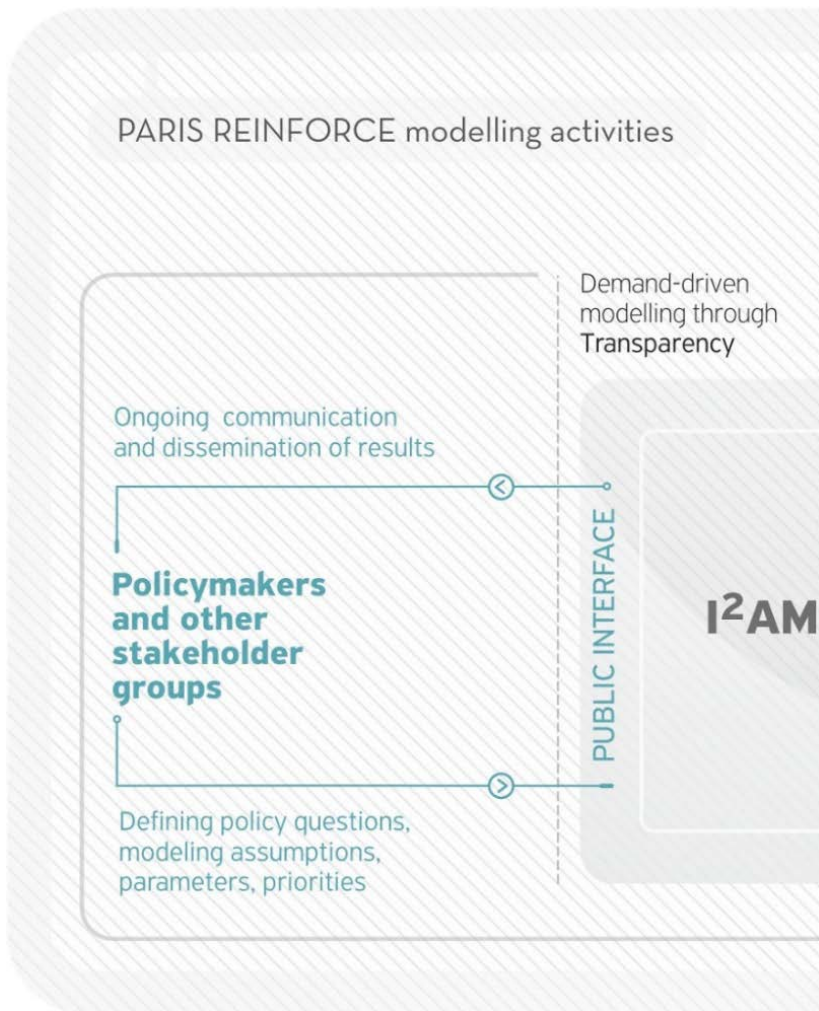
PARIS REINFORCE modelling activities

Demand-driven modelling through Transparency

Ongoing communication and dissemination of results

Policymakers and other stakeholder groups

PUBLIC INTERFACE

$I^2AM$

Defining policy questions, modeling assumptions, parameters, priorities